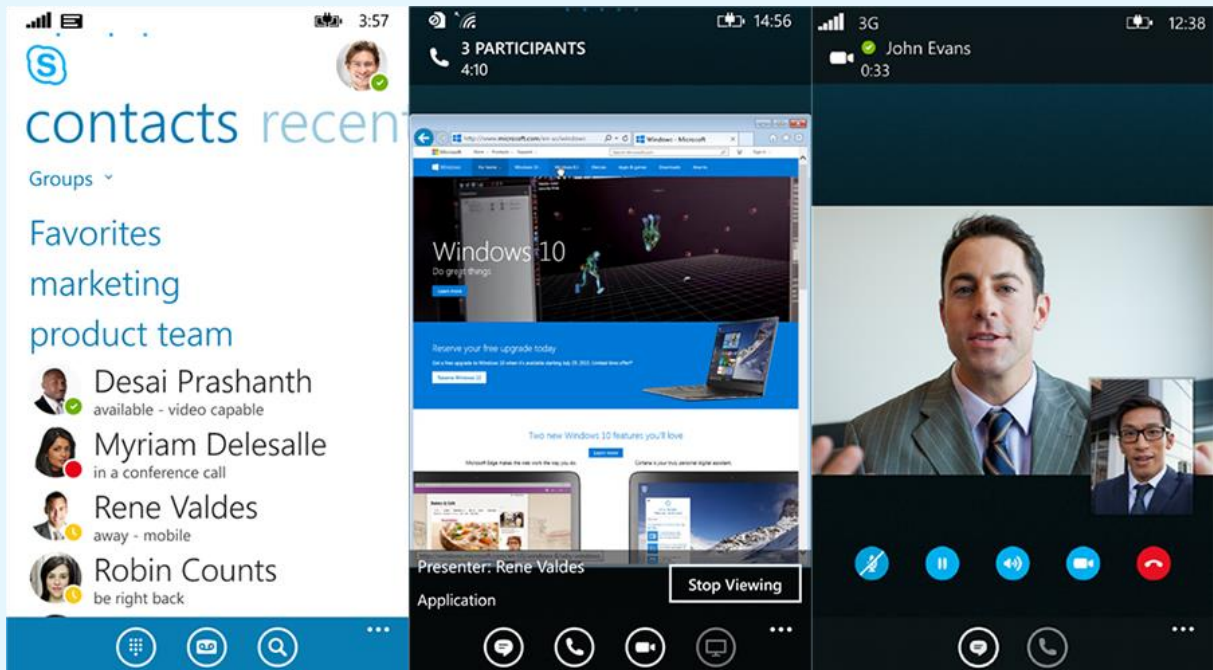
3:57

contacts recent

Groups

Favorites
marketing
product team

Desai Prashanth
available - video capable

Myriam Delesalle
in a conference call

Rene Valdes
away - mobile

Robin Counts
be right back

14:56

3 PARTICIPANTS
4:10

Windows 10
Do great things

Reserve your free upgrade today

Two new Windows 10 features you'll love

Presenter: Rene Valdes
Application

Stop Viewing

3G 12:38

John Evans
0:33